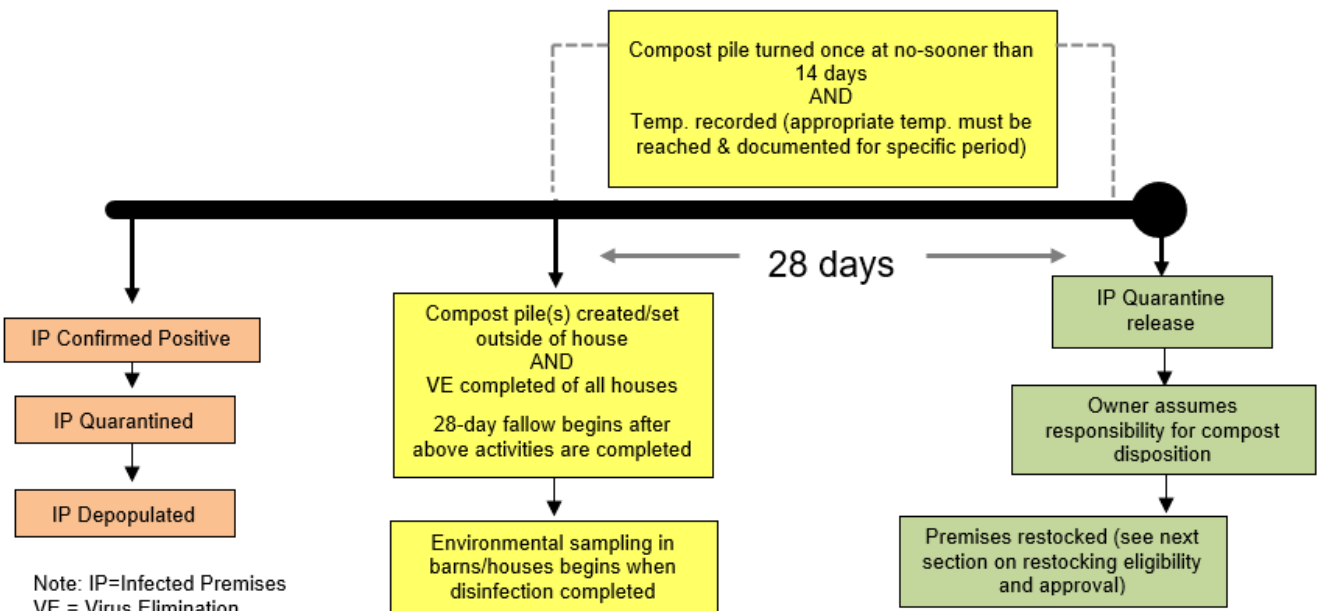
Compost pile turned once at no-sooner than 14 days
AND
Temp. recorded (appropriate temp. must be reached & documented for specific period)

28 days

IP Confirmed Positive

IP Quarantined

IP Depopulated

Note: IP=Infected Premises
VE = Virus Elimination

Compost pile(s) created/set outside of house
AND
VE completed of all houses

28-day fallow begins after above activities are completed

Environmental sampling in barns/houses begins when disinfection completed

IP Quarantine release

Owner assumes responsibility for compost disposition

Premises restocked (see next section on restocking eligibility and approval)